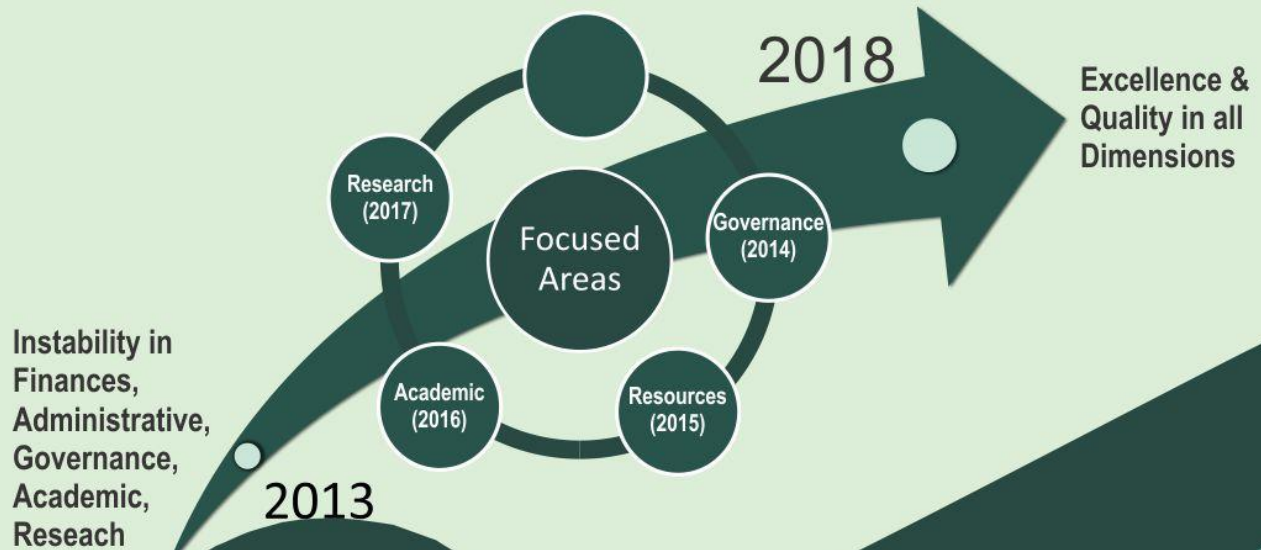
2018

Excellence & Quality in all Dimensions

Research (2017)

Focused Areas

Governance (2014)

Academic (2016)

Resources (2015)

Instability in Finances, Administrative, Governance, Academic, Reseach

2013